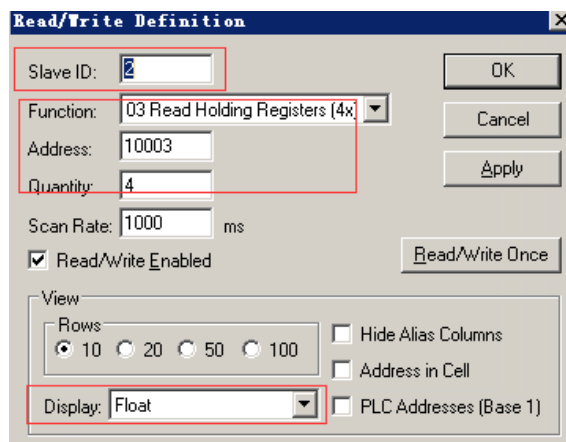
Read/Write Definition

Slave ID: 2

OK

Function: 03 Read Holding Registers (4x)

Cancel

Address: 10003

Apply

Quantity: 4

Scan Rate: 1000 ms

Read/Write Enabled

Read/Write Once

View

Rows

10 20 50 100

Hide Alias Columns

Address in Cell

Display: Float

PLC Addresses (Base 1)